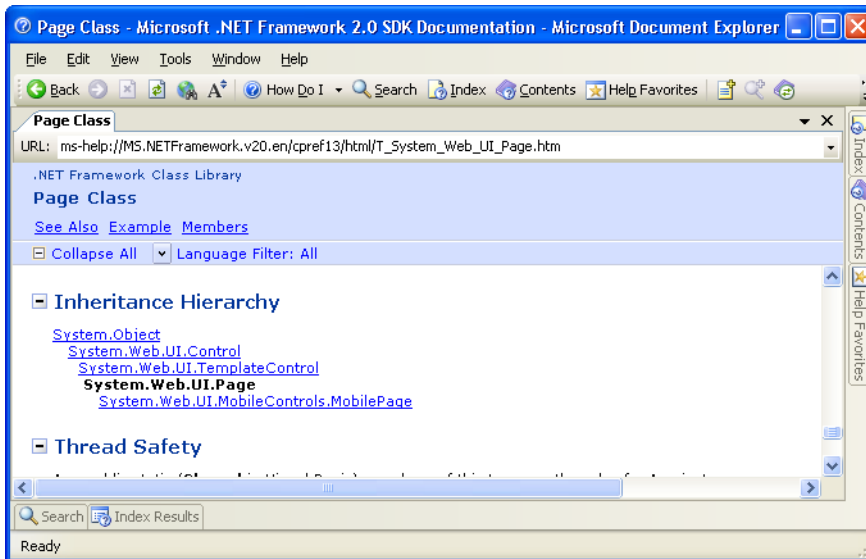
Page Class - Microsoft .NET Framework 2.0 SDK Documentation - Microsoft Document Explorer

File Edit View Tools Window Help

Back How Do I Search Index Contents Help Favorites

Page Class

URL: ms-help://MS.NETFramework.v20.en/cpref13/html/T_System_Web_UI_Page.htm

.NET Framework Class Library

Page Class

See Also Example Members

Collapse All Language Filter: All

Inheritance Hierarchy

System.Object
System.Web.UI.Control
System.Web.UI.TemplateControl
System.Web.UI.Page
System.Web.UI.MobileControls.MobilePage

Thread Safety

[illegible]

Index Contents Help Favorites

Search Index Results

Ready